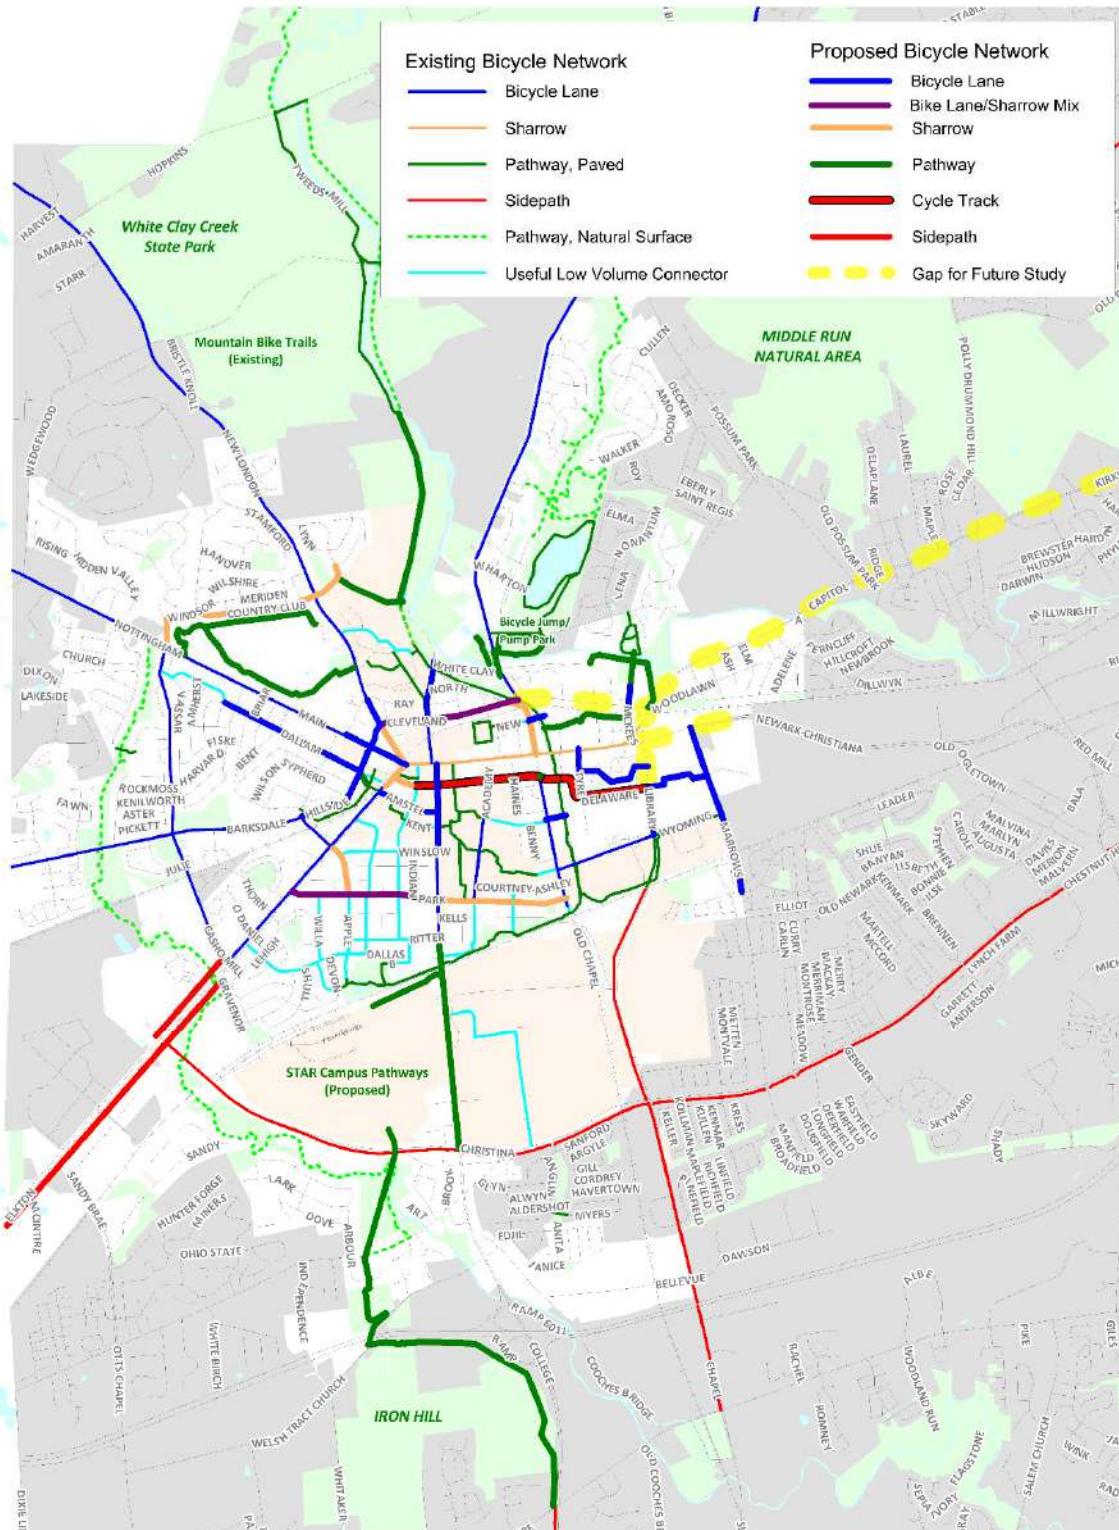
Existing Bicycle Network
Bicycle Lane
Sharrow
Pathway, Paved
Sidepath
Pathway, Natural Surface
Useful Low Volume Connector

Proposed Bicycle Network
Bicycle Lane
Bike Lane/Sharrow Mix
Sharrow
Pathway
Cycle Track
Sidepath
Gap for Future Study

White Clay Creek State Park
Mountain Bike Trails (Existing)
MIDDLE RUN NATURAL AREA
Bicycle Jump/ Pump Park
STAR Campus Pathways (Proposed)
IRON HILL

HOPKINS
HARVEST
AMARANTH
STARR
TWEEDS MILL
BRISTLE KNOLL
NEW LONDON
WEDGEWOOD
STAMFORD
LYNN
RISING
HIDDEN VALLEY
HANOVER
WILSHIRE
MERIDEN
COUNTRY CLUB
WINDSOR
NOTTINGHAM
CHURCH
DIXON
LAKESIDE
VASSAR
AMHERST
BRIAR
MAIN
DALLAM
FISKE
HARVARD
BENT
WILSON
SYPHERD
ROCKMOSS
KENILWORTH
ASTER
PICKETT
FAWN
BARKSDALE
HILLSIDE
JULIE
THORN
O DANIEL
LEHIGH
GASKO MILL
GRAVENOR
WILLA
APPLE
DEVON
SHULL
DALLAS
RITTER
KELLS
PARK
WINSLOW
INDIAN
COURTNEY-ASHLEY
KENT
AMSTEL
CLEVELAND
RAY
NORTH
WHITE CLAY
NEW
ACADEMY
HAINES
BENNY
TYRE
DELAWARE
LIBRARY
WYOMING
MARROWS
CHAPEL
WHARTON
CULLEN
AMOROSO
DECKER
POSSUM PARK
WALKER
ROY
EBERLY
SAINT REGIS
ELMA
NONANTUM
LENA
OLD POSSUM PARK
RIDGE
CAPITOL
ELM
ASH
ADELENE
WOODLAWN
FERNCLIFF
HILLCROFT
NEWBROOK
DILLWYN
NEWARK-CHRISTIANA
OLD OGLETOWN
DELAPLANE
LAUREL
MAPLE
ROSE
CEDAR
POLLY DRUMMOND HILL
BREWSTER
HARD
HUDSON
DARWIN
MILLWRIGHT
KIRK
PHYL
RED MILL
BALA
LEADER
MALVINA
MARLYN
AUGUSTA
CAROLE
STEPHEN
SHUE
BANYAN
LISBETH
BONNIE
ILSE
KENMARK
BRENNEN
DAVIS
MERION
MALVERN
CHESTNUT
ELLIOT
CURRY
CARLIN
OLD NEWARK
MARTELL
MCCORD
MERRY
BACKAY
MERRIMAN
MONTROSE
MEADOW
METTEN
MONTVALE
LYNCH FARM
GARRETT
ANDERSON
GENDER
EASTFIELD
WAKEFIELD
DEERFIELD
LONGFIELD
DOUGFIELD
MANSFIELD
BROADFIELD
SKYWARD
SHADY
KRESS
KENMAR
KILLEN
RICHFIELD
LINFIELD
MAPLEFIELD
ROLLMAN
KELLER
SANFORD
ARGYLE
GILL
CORDREY
HAVERTOWN
ALWYN
ALDERSHOT
MYERS
ANGUS
ANITA
JANICE
EDJIL
GLYN
CHRISTINA
BROOK
ART
ARBOUR
DOVE
LARK
SANDY
HUNTER FORGE
MINERS
SANDY BRAE
ELKTON
MCINTIRE
OHIO STATE
INDEPENDENCE
WHITE BIRCH
OTTS CHAPEL
WELSH TRACT CHURCH
WHITAKER
DIXIE
RAMP
COLLEGE
COOCHES BRIDGE
OLD COOCHES
BELLEVUE
DAWSON
ALBE
RACHEL
ROMNEY
WOODLAND RUN
PIKE
GILES
FLAGSTONE
IVORY
SEPIA
SALEM CHURCH
WINK
RAD
MICH
OLD
STABL